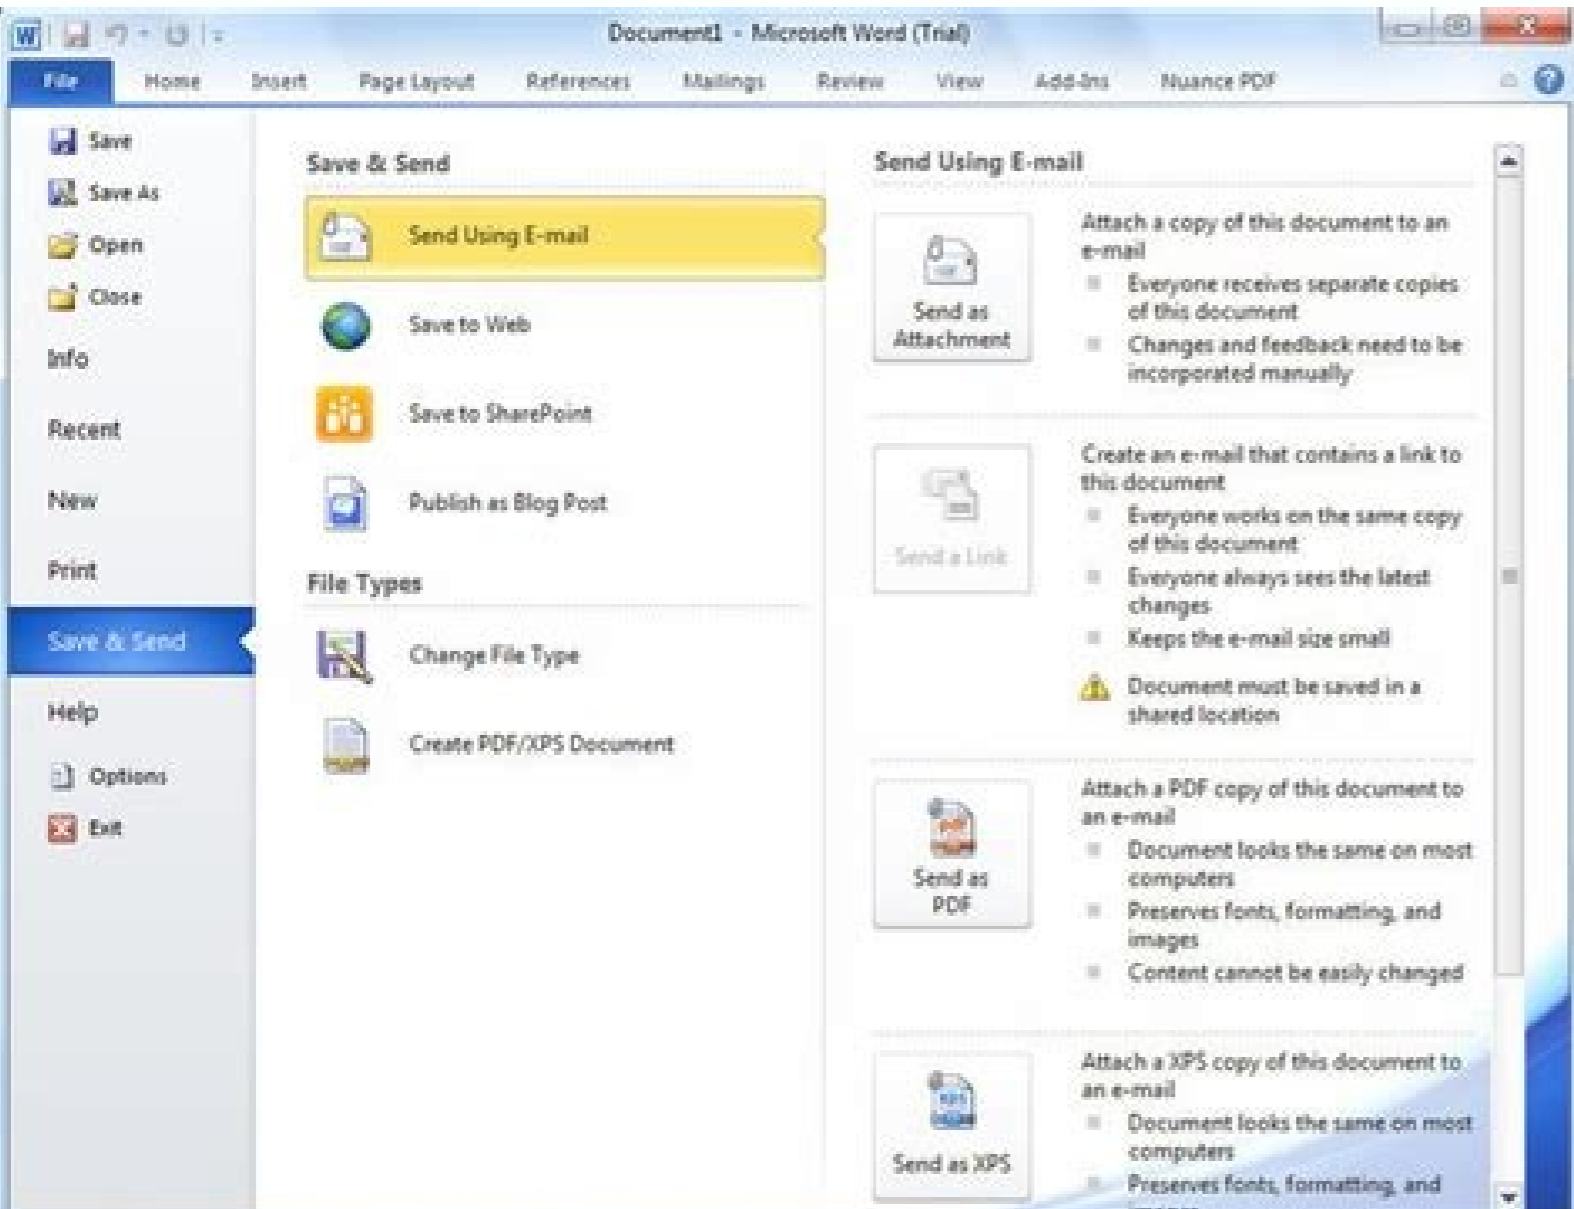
Document1 - Microsoft Word (Trial)

File Home Insert Page Layout References Mailings Review View Add-Ins Nuance PDF

Save
Save As
Open
Close
Info
Recent
New
Print
Save & Send
Help
Options
Exit

Save & Send

Send Using E-mail

Save to Web

Save to SharePoint

Publish as Blog Post

File Types

Change File Type

Create PDF/XPS Document

Send Using E-mail

Send as Attachment

Attach a copy of this document to an e-mail
Everyone receives separate copies of this document
Changes and feedback need to be incorporated manually

Send a Link

Create an e-mail that contains a link to this document
Everyone works on the same copy of this document
Everyone always sees the latest changes
Keeps the e-mail size small
Document must be saved in a shared location

Send as PDF

Attach a PDF copy of this document to an e-mail
Document looks the same on most computers
Preserves fonts, formatting, and images
Content cannot be easily changed

Send as XPS

Attach a XPS copy of this document to an e-mail
Document looks the same on most computers
Preserves fonts, formatting, and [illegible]